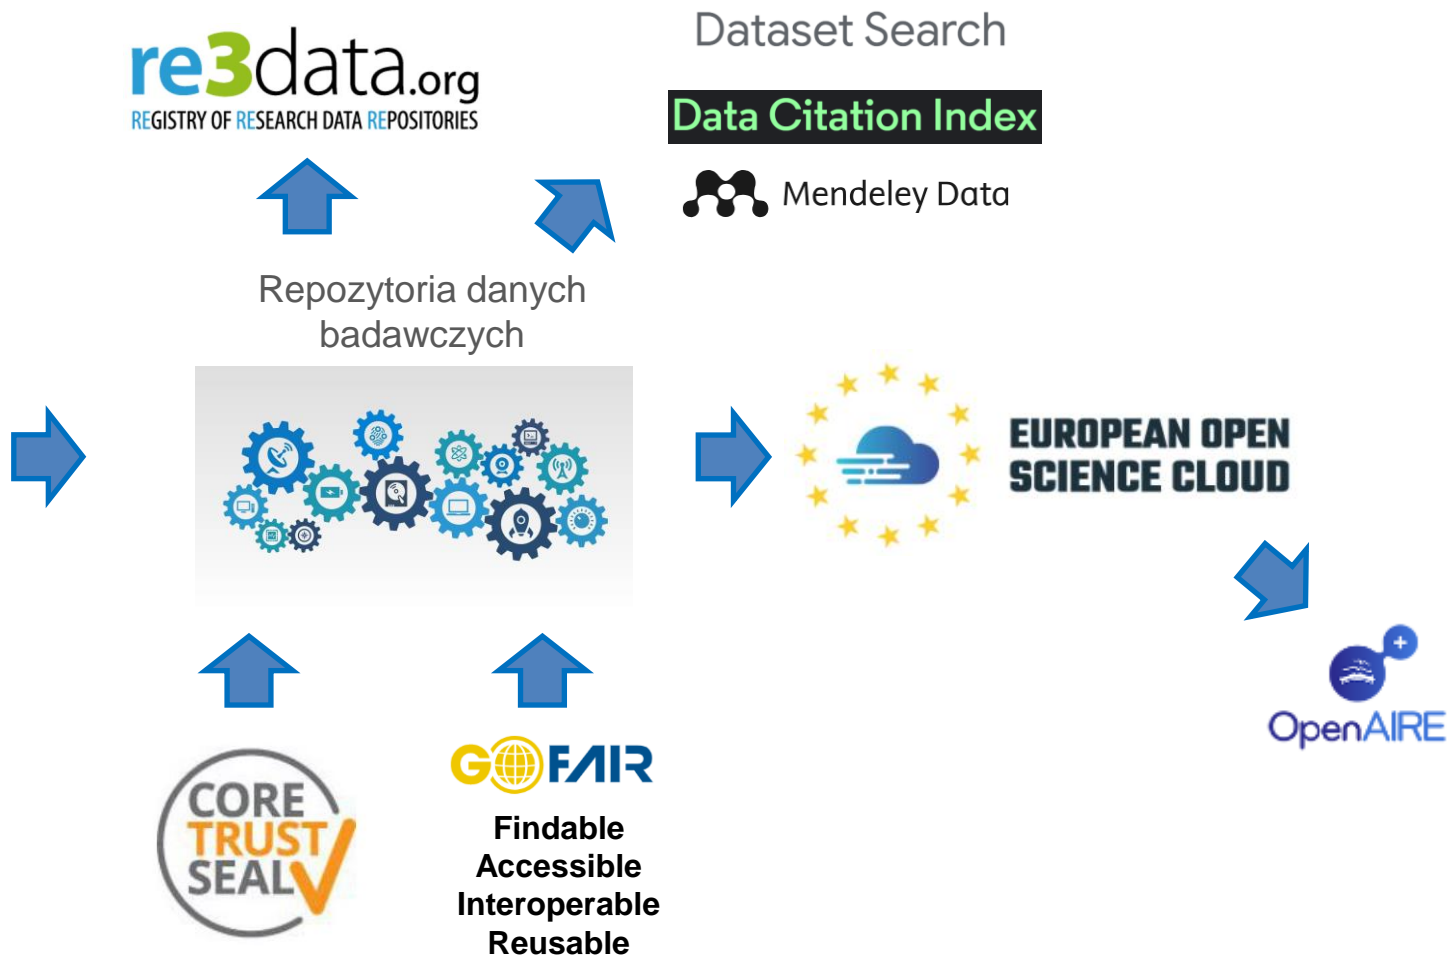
re3data.org
REGISTRY OF RESEARCH DATA REPOSITORIES

Dataset Search

Data Citation Index

Mendeley Data

Repozytoria danych badawczych

EUROPEAN OPEN SCIENCE CLOUD

OpenAIRE

CORE TRUST SEAL

GO FAIR

Findable
Accessible
Interoperable
Reusable